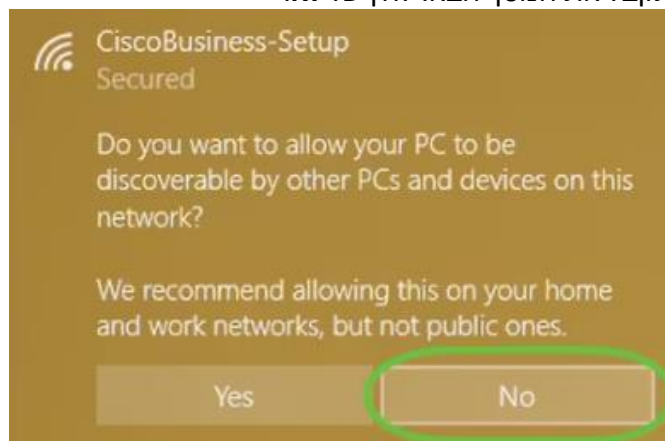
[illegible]

CiscoBusiness-Setup
Secured

Do you want to allow your PC to be discoverable by other PCs and devices on this network?

We recommend allowing this on your home and work networks, but not public ones.

Yes

No